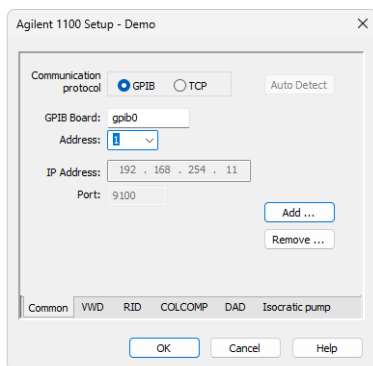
Agilent 1100 Setup - Demo

Communication protocol GPIB TCP

Auto Detect

GPIB Board: gpib0

Address: 1

IP Address: 192 . 168 . 254 . 11

Port: 9100

Add ...

Remove ...

Common VWD RID COLCOMP DAD Isocratic pump

OK Cancel Help